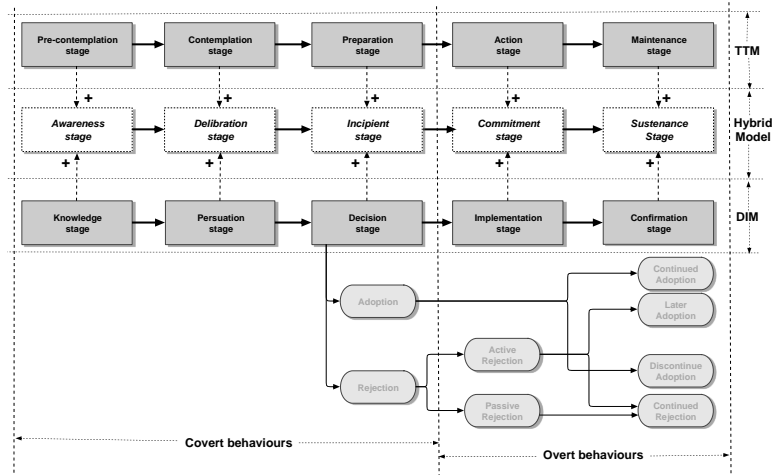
Pre-contemplation stage

Contemplation stage

Preparation stage

Action stage

Maintenance stage

TTM

+ + + + +

Awareness stage

Delibration stage

Incipient stage

Commitment stage

Sustenance Stage

Hybrid Model

+ + + + +

Knowledge stage

Persuation stage

Decision stage

Implementation stage

Confirmation stage

DIM

Adoption

Rejection

Active Rejection

Passive Rejection

Continued Adoption

Later Adoption

Discontinue Adoption

Continued Rejection

Covert behaviours

Overt behaviours